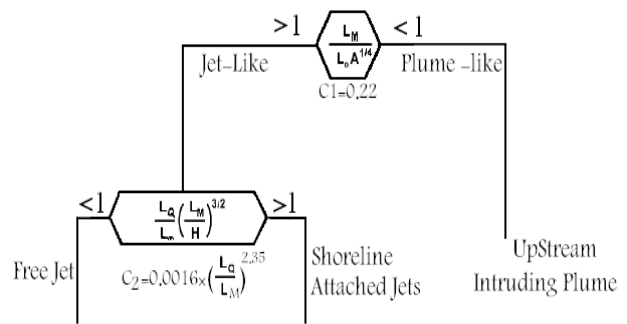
$>1$ $\frac{L_M}{L_b A^{1/4}}$ $<1$

Jet-Like

Plume -like

C1=0,22

$<1$ $\frac{L_Q}{L_m}\left(\frac{L_M}{H}\right)^{3/2}$ $>1$

Free Jet

$C_2=0{,}0016\times\left(\frac{L_Q}{L_M}\right)^{2,35}$

Shoreline Attached Jets

UpStream Intruding Plume